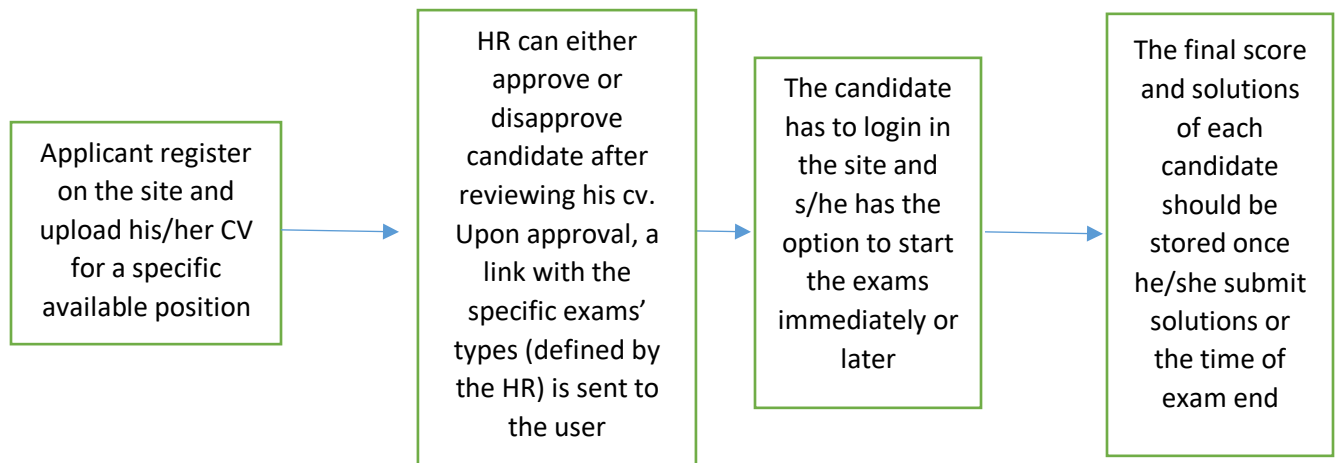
Applicant register on the site and upload his/her CV for a specific available position

HR can either approve or disapprove candidate after reviewing his cv. Upon approval, a link with the specific exams' types (defined by the HR) is sent to the user

The candidate has to login in the site and s/he has the option to start the exams immediately or later

The final score and solutions of each candidate should be stored once he/she submit solutions or the time of exam end